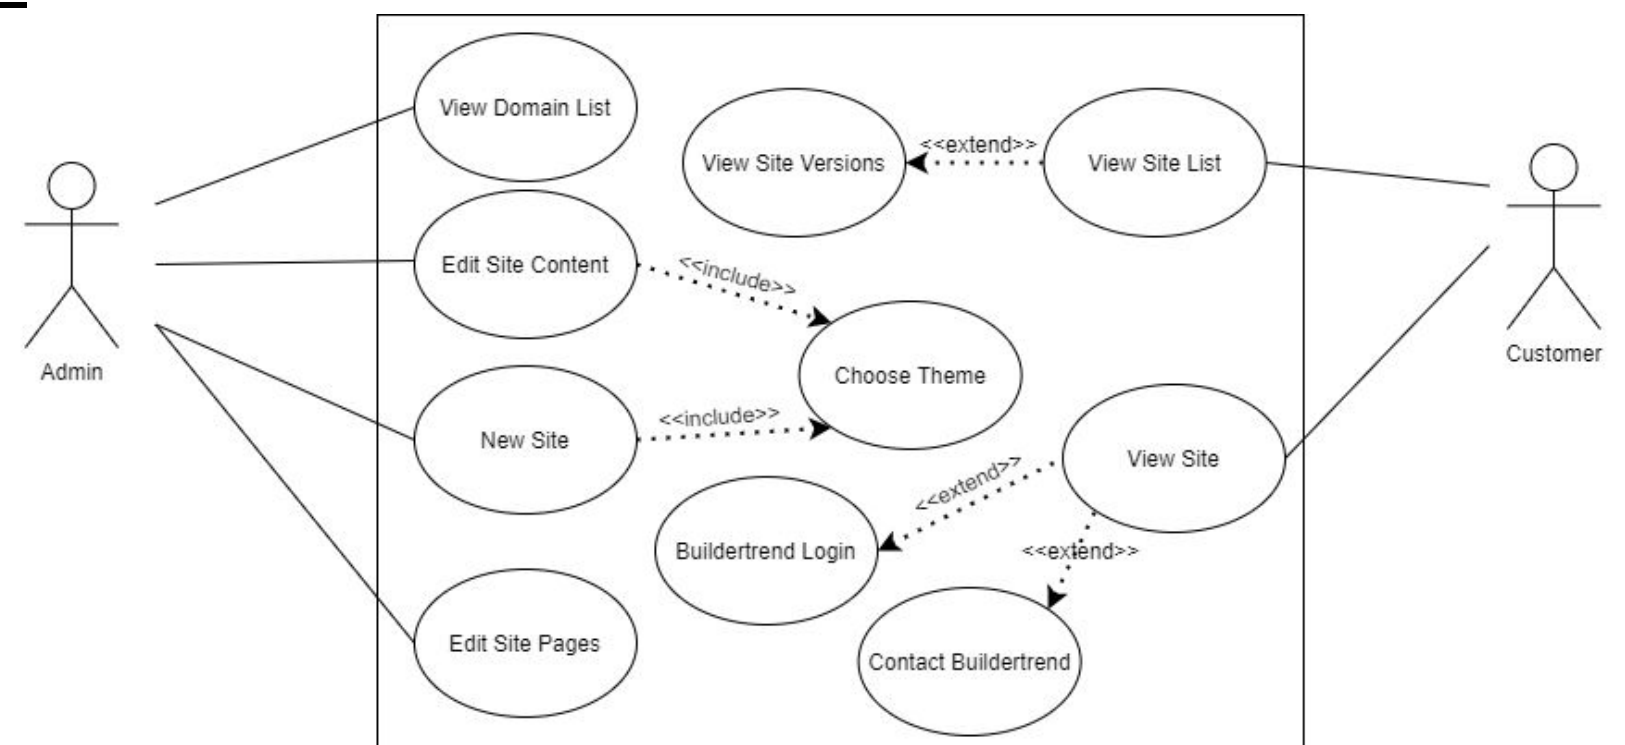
Admin

View Domain List

Edit Site Content

New Site

Edit Site Pages

View Site Versions

<<extend>>

View Site List

<<include>>

<<include>>

Choose Theme

View Site

<<extend>>

Buildertrend Login

<<extend>>

Contact Buildertrend

Customer